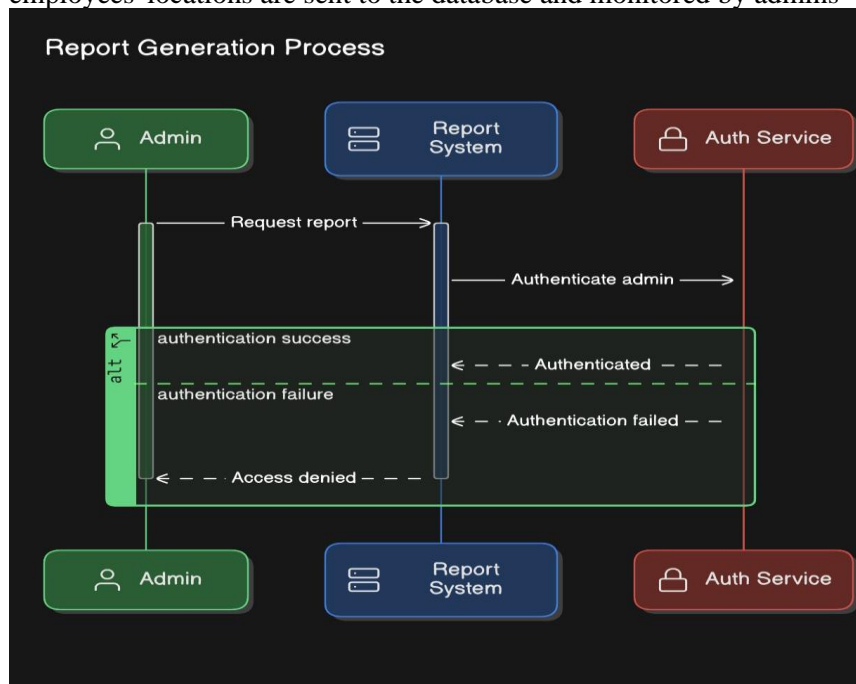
employees' locations are sent to the database and monitored by admins

Report Generation Process

Admin

Report System

Auth Service

Request report

Authenticate admin

alt

authentication success

Authenticated

authentication failure

Authentication failed

Access denied

Admin

Report System

Auth Service